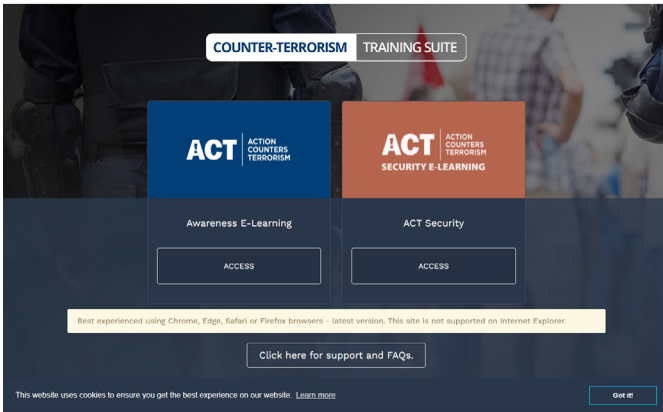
COUNTER-TERRORISM TRAINING SUITE

ACT ACTION COUNTERS TERRORISM

Awareness E-Learning

ACCESS

ACT ACTION COUNTERS TERRORISM SECURITY E-LEARNING

ACT Security

ACCESS

Best experienced using Chrome, Edge, Safari or Firefox browsers - latest version. This site is not supported on Internet Explorer.

Click here for support and FAQs.

This website uses cookies to ensure you get the best experience on our website. Learn more

Got it!